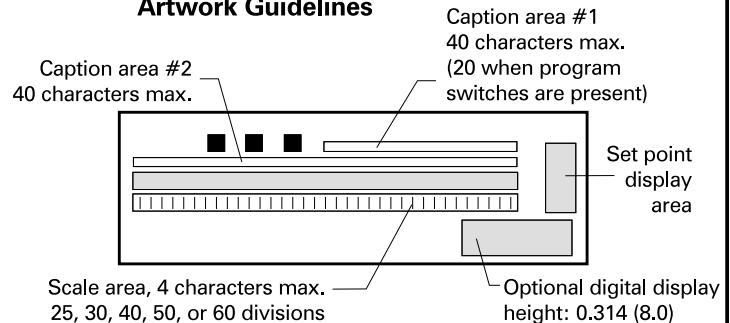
Artwork Guidelines

Caption area #1
40 characters max.
(20 when program switches are present)

Caption area #2
40 characters max.

Set point display area

Scale area, 4 characters max.
25, 30, 40, 50, or 60 divisions

Optional digital display height: 0.314 (8.0)